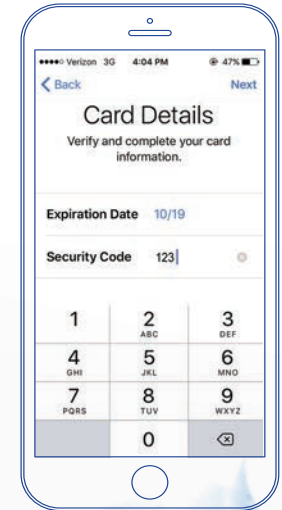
●●●●○ Verizon 3G 4:04 PM 47%

< Back

Next

Card Details

Verify and complete your card information.

Expiration Date 10/19

Security Code 123

1

2
ABC

3
DEF

4
GHI

5
JKL

6
MNO

7
PQRS

8
TUV

9
WXYZ

0